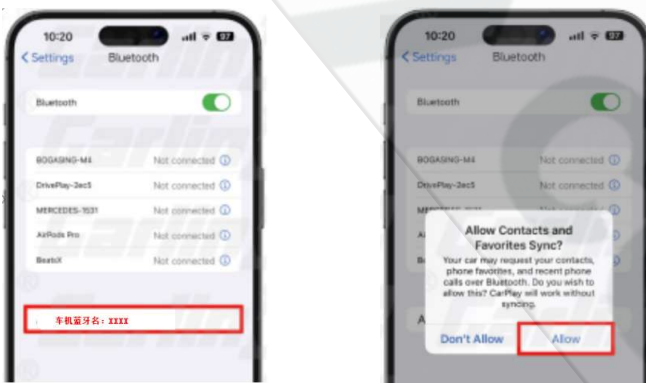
10:20
97
< Settings
Bluetooth
Bluetooth
BOGASING-M4
Not connected
DrivePlay-2ec5
Not connected
MERCEDES-1531
Not connected
AirPods Pro
Not connected
BeatsX
Not connected
车机蓝牙名：XXXX

10:20
97
< Settings
Bluetooth
Bluetooth
BOGASING-M4
Not connected
DrivePlay-2ec5
Not connected
Not connected
Allow Contacts and Favorites Sync?
Your car may request your contacts, phone favorites, and recent phone calls over Bluetooth. Do you wish to allow this? CarPlay will work without syncing.
Don't Allow
Allow